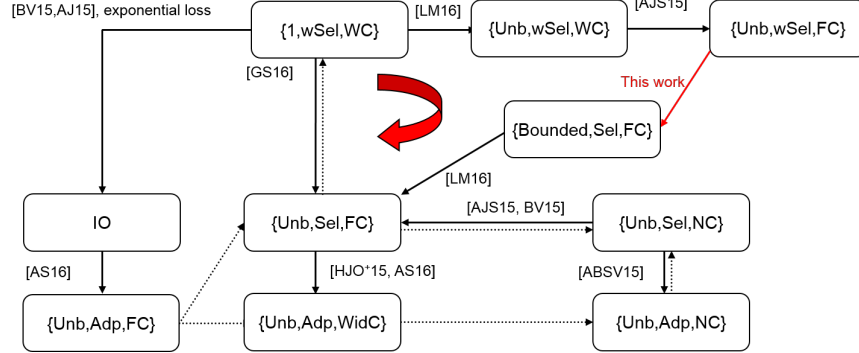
[BV15,AJ15], exponential loss

{1,wSel,WC}

[LM16]

{Unb,wSel,WC}

[AJS15]

{Unb,wSel,FC}

[GS16]

This work

{Bounded,Sel,FC}

[LM16]

IO

{Unb,Sel,FC}

[AJS15, BV15]

{Unb,Sel,NC}

[AS16]

[HJO$^+$15, AS16]

[ABSV15]

{Unb,Adp,FC}

{Unb,Adp,WidC}

{Unb,Adp,NC}